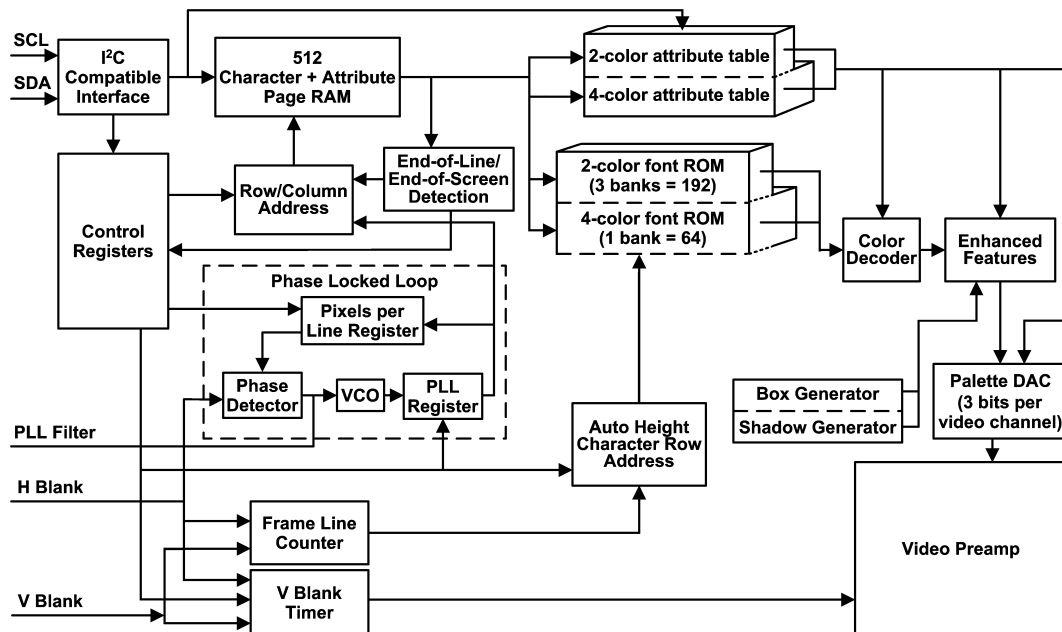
SCL

SDA

I$^2$C Compatible Interface

512 Character + Attribute Page RAM

2-color attribute table

4-color attribute table

Control Registers

Row/Column Address

End-of-Line/ End-of-Screen Detection

2-color font ROM (3 banks = 192)

4-color font ROM (1 bank = 64)

Color Decoder

Enhanced Features

Phase Locked Loop

Pixels per Line Register

Phase Detector

VCO

PLL Register

Box Generator

Shadow Generator

Palette DAC (3 bits per video channel)

PLL Filter

Auto Height Character Row Address

H Blank

Frame Line Counter

Video Preamp

V Blank

V Blank Timer